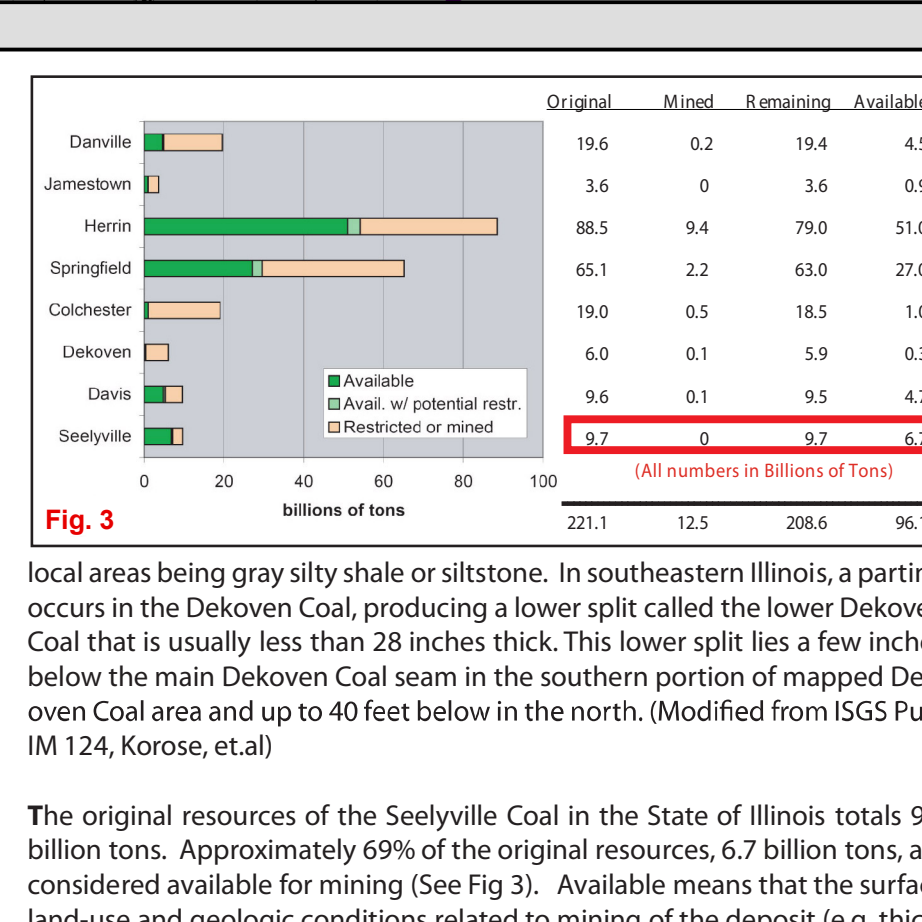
| | Original | Mined | Remaining | Available |
|---|---|---|---|---|
| Danville | 19.6 | 0.2 | 19.4 | 4.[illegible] |
| Jamestown | 3.6 | 0 | 3.6 | 0.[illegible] |
| Herrin | 88.5 | 9.4 | 79.0 | 51.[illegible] |
| Springfield | 65.1 | 2.2 | 63.0 | 27.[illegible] |
| Colchester | 19.0 | 0.5 | 18.5 | 1.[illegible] |
| Dekoven | 6.0 | 0.1 | 5.9 | 0.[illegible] |
| Davis | 9.6 | 0.1 | 9.5 | 4.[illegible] |
| Seelyville | 9.7 | 0 | 9.7 | 6.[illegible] |
| | 221.1 | 12.5 | 208.6 | 96.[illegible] |

Available
Avail. w/ potential restr.
Restricted or mined

0 20 40 60 80 100
billions of tons

Fig. 3

(All numbers in Billions of Tons)

local areas being gray silty shale or siltstone. In southeastern Illinois, a partin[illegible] occurs in the Dekoven Coal, producing a lower split called the lower Dekove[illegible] Coal that is usually less than 28 inches thick. This lower split lies a few inch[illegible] below the main Dekoven Coal seam in the southern portion of mapped De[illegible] oven Coal area and up to 40 feet below in the north. (Modified from ISGS Pu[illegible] IM 124, Korose, et.al)

The original resources of the Seelyville Coal in the State of Illinois totals 9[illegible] billion tons. Approximately 69% of the original resources, 6.7 billion tons, a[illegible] considered available for mining (See Fig 3). Available means that the surfa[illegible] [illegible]